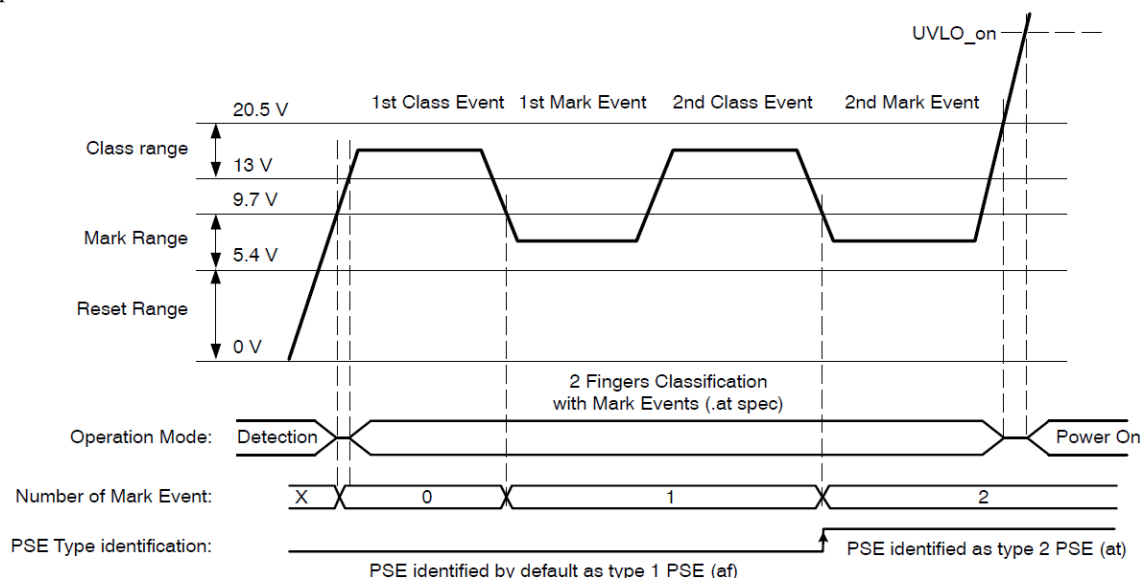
UVLO_on

20.5 V

1st Class Event 1st Mark Event 2nd Class Event 2nd Mark Event

Class range

13 V

9.7 V

Mark Range

5.4 V

Reset Range

0 V

2 Fingers Classification with Mark Events (.at spec)

Operation Mode: Detection Power On

Number of Mark Event: X 0 1 2

PSE Type identification:

PSE identified as type 2 PSE (at)

PSE identified by default as type 1 PSE (af)